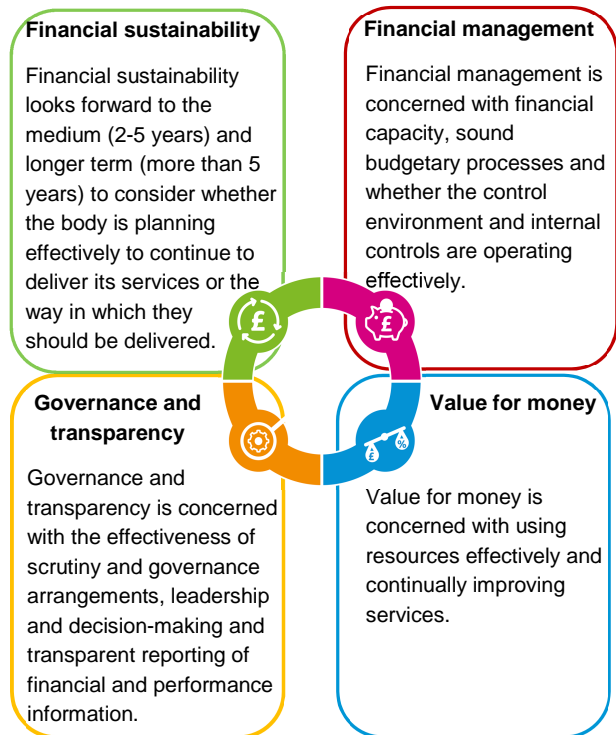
Financial sustainability

Financial sustainability looks forward to the medium (2-5 years) and longer term (more than 5 years) to consider whether the body is planning effectively to continue to deliver its services or the way in which they should be delivered.

Financial management

Financial management is concerned with financial capacity, sound budgetary processes and whether the control environment and internal controls are operating effectively.

£

£

Governance and transparency

Governance and transparency is concerned with the effectiveness of scrutiny and governance arrangements, leadership and decision-making and transparent reporting of financial and performance information.

Value for money

£

%

Value for money is concerned with using resources effectively and continually improving services.